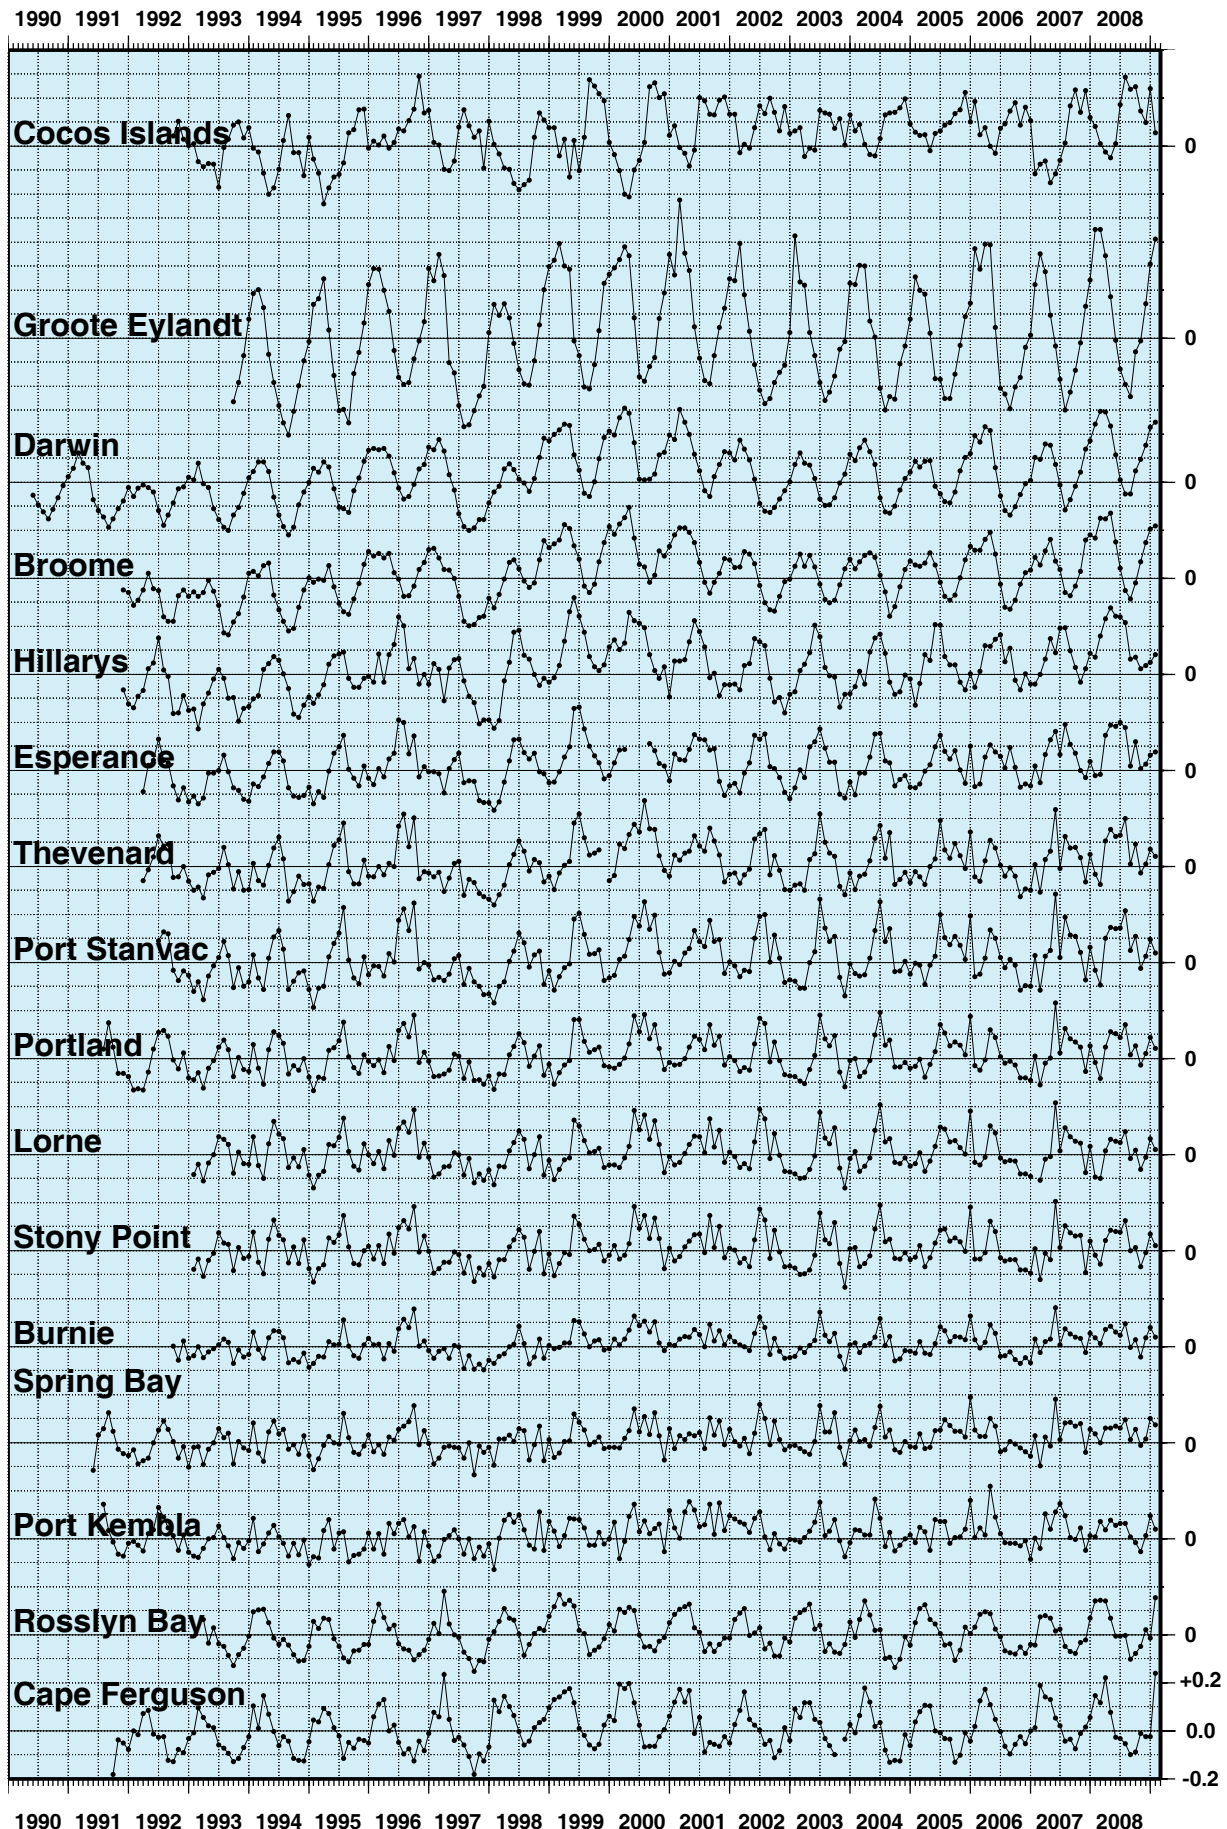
1990 1991 1992 1993 1994 1995 1996 1997 1998 1999 2000 2001 2002 2003 2004 2005 2006 2007 2008

Cocos Islands
0

Groote Eylandt
0

Darwin
0

Broome
0

Hillarys
0

Esperance
0

Thevenard
0

Port Stanvac
0

Portland
0

Lorne
0

Stony Point
0

Burnie
0

Spring Bay
0

Port Kembla
0

Rosslyn Bay
0

Cape Ferguson
+0.2
0.0
-0.2

1990 1991 1992 1993 1994 1995 1996 1997 1998 1999 2000 2001 2002 2003 2004 2005 2006 2007 2008